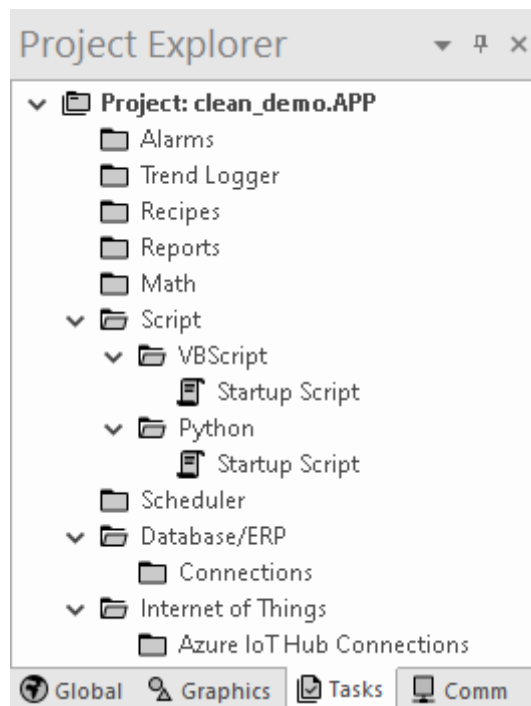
Project Explorer

Project: clean_demo.APP
Alarms
Trend Logger
Recipes
Reports
Math
Script
VBScript
Startup Script
Python
Startup Script
Scheduler
Database/ERP
Connections
Internet of Things
Azure IoT Hub Connections

Global | Graphics | Tasks | Comm